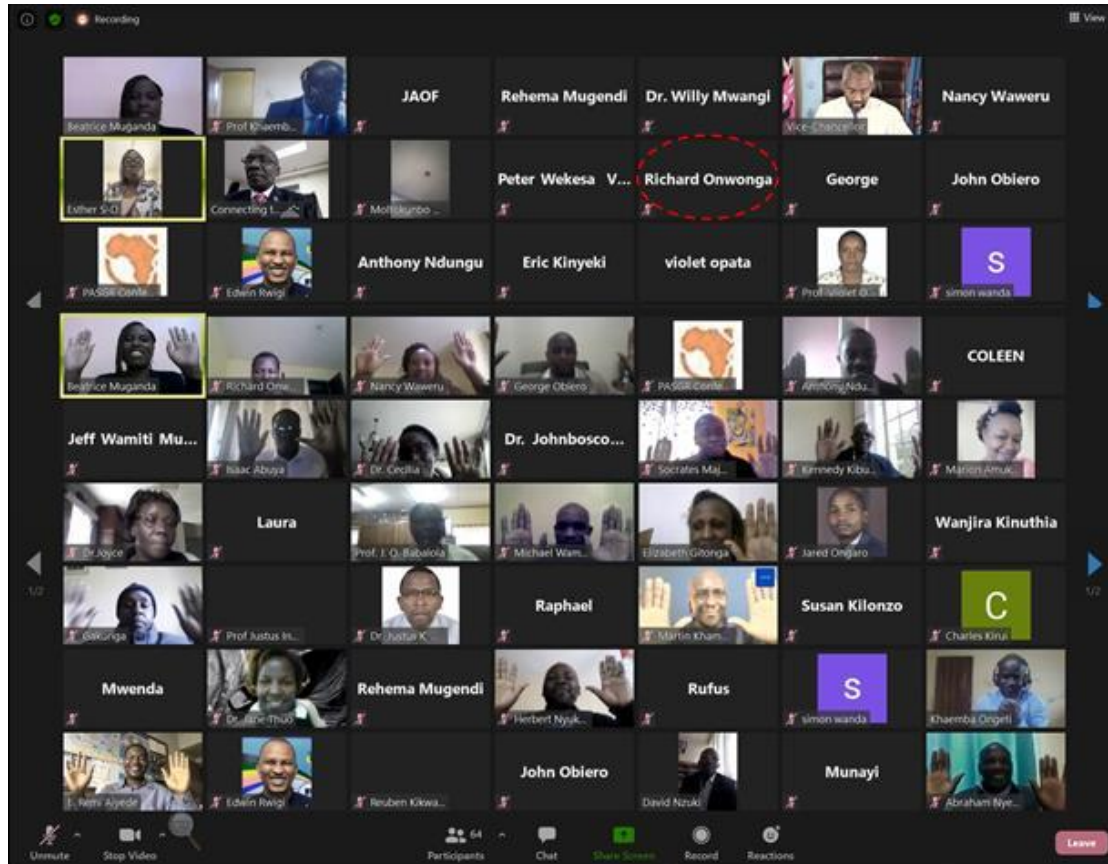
Recording

View

Beatrice Muganda

Prof Khaemb...

JAOF

Rehema Mugendi

Dr. Willy Mwangi

Vice-Chancellor

Nancy Waweru

Esther S-O

Connecting t...

Mollokunbo ...

Peter Wekesa V...

Richard Onwonga

George

John Obiero

PASGR Confe...

Edwin Rwigi

Anthony Ndungu

Eric Kinyeki

violet opata

Prof Violet O...

S

simon wanda

Beatrice Muganda

Richard Onw...

Nancy Waweru

George Obiero

PASGR Confe...

Anthony Ndu...

COLEEN

Jeff Wamiti Mu...

Isaac Abuya

Dr. Cecilia

Dr. Johnbosco...

Socrates Maj...

Kennedy Kibu...

Marion Amuk...

Dr Joyce

Laura

Prof. J. O. Babalola

Michael Wam...

Elizabeth Gitonga

Jared Ongaro

Wanjira Kinuthia

1/2

Gakunga

Prof Justus In...

Dr Justus K...

Raphael

Martin Kham...

Susan Kilonzo

C

Charles Kirui

1/2

Mwenda

Dr. Jane Thuo

Rehema Mugendi

Herbert Nyuk...

Rufus

S

simon wanda

Khaemba Ongeti

E. Nemi Aiyede

Edwin Rwigi

Reuben Kikwa...

John Obiero

David Nzuki

Munayi

Abraham Nye...

Unmute

Stop Video

64

Participants

Chat

Share Screen

Record

Reactions

Leave